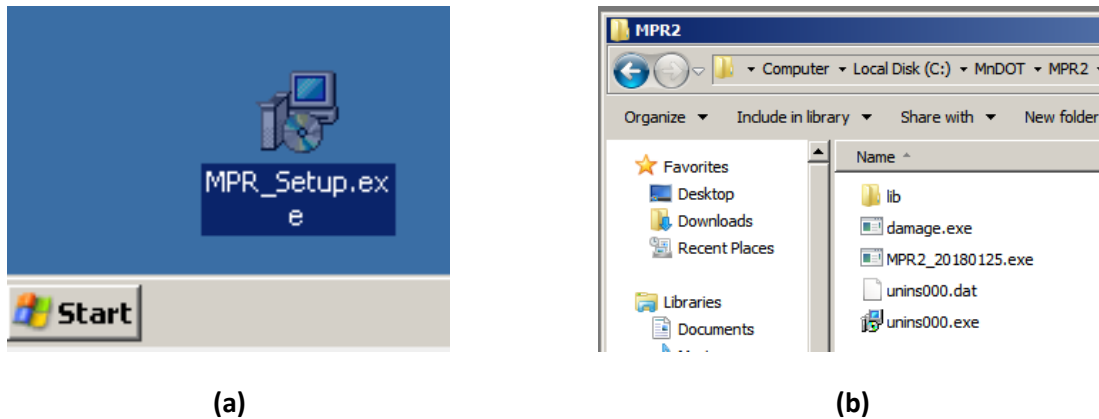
MPR_Setup.exe

Start

(a)

MPR2

Computer ▸ Local Disk (C:) ▸ MnDOT ▸ MPR2 ▸

Organize ▾ Include in library ▾ Share with ▾ New folder

Favorites
Desktop
Downloads
Recent Places

Libraries
Documents

Name

lib
damage.exe
MPR2_20180125.exe
unins000.dat
unins000.exe

(b)